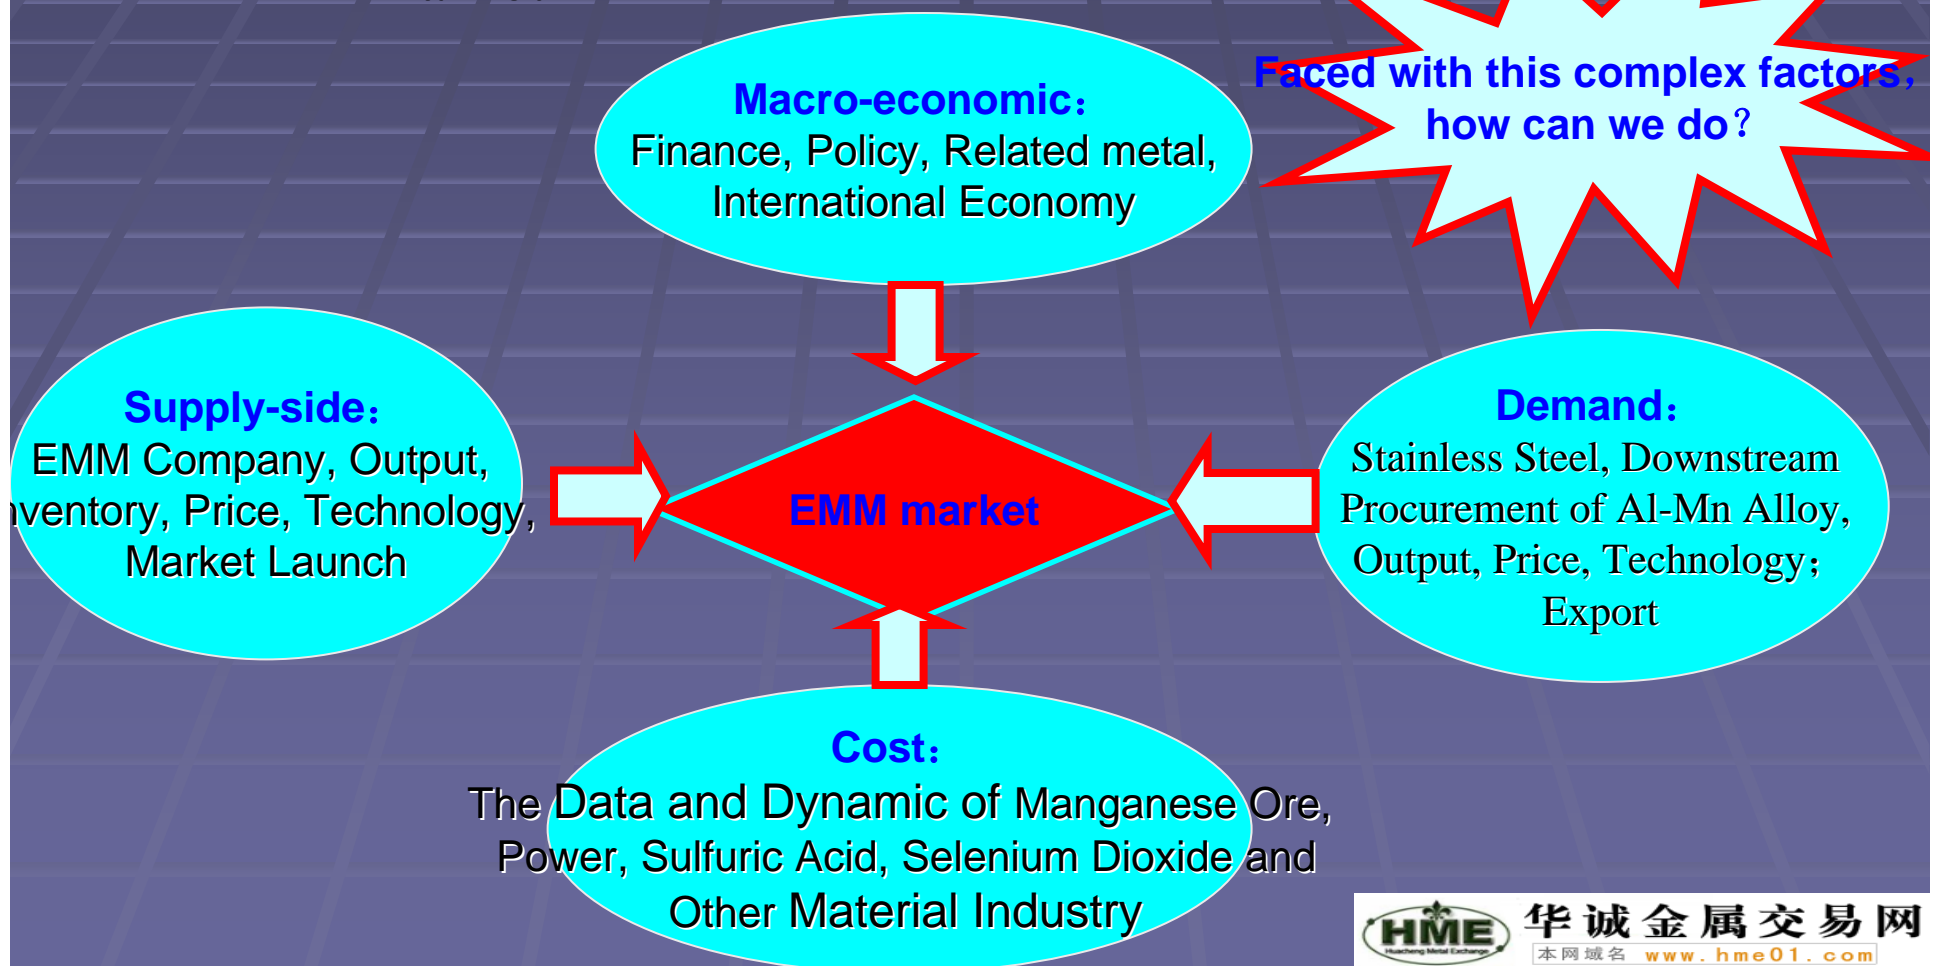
Macro-economic:
Finance, Policy, Related metal, International Economy

Faced with this complex factors, how can we do?

Supply-side:
EMM Company, Output, nventory, Price, Technology, Market Launch

EMM market

Demand:
Stainless Steel, Downstream Procurement of Al-Mn Alloy, Output, Price, Technology; Export

Cost:
The Data and Dynamic of Manganese Ore, Power, Sulfuric Acid, Selenium Dioxide and Other Material Industry

HME Huacheng Metal Exchange
华诚金属交易网
本网域名 www.hme01.com